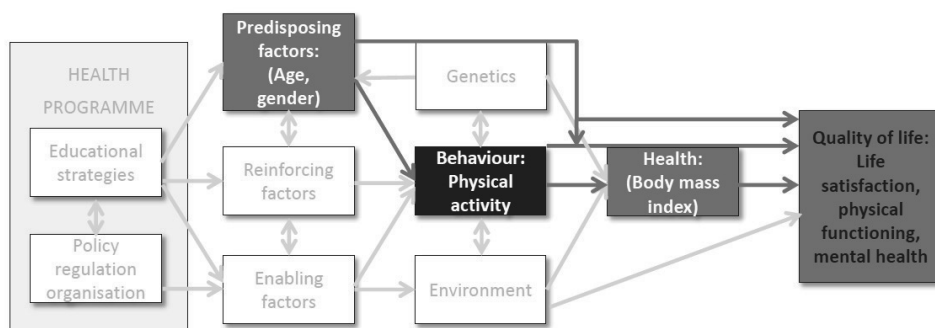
HEALTH PROGRAMME

Educational strategies

Policy regulation organisation

Predisposing factors: (Age, gender)

Reinforcing factors

Enabling factors

Genetics

Behaviour: Physical activity

Environment

Health: (Body mass index)

Quality of life: Life satisfaction, physical functioning, mental health